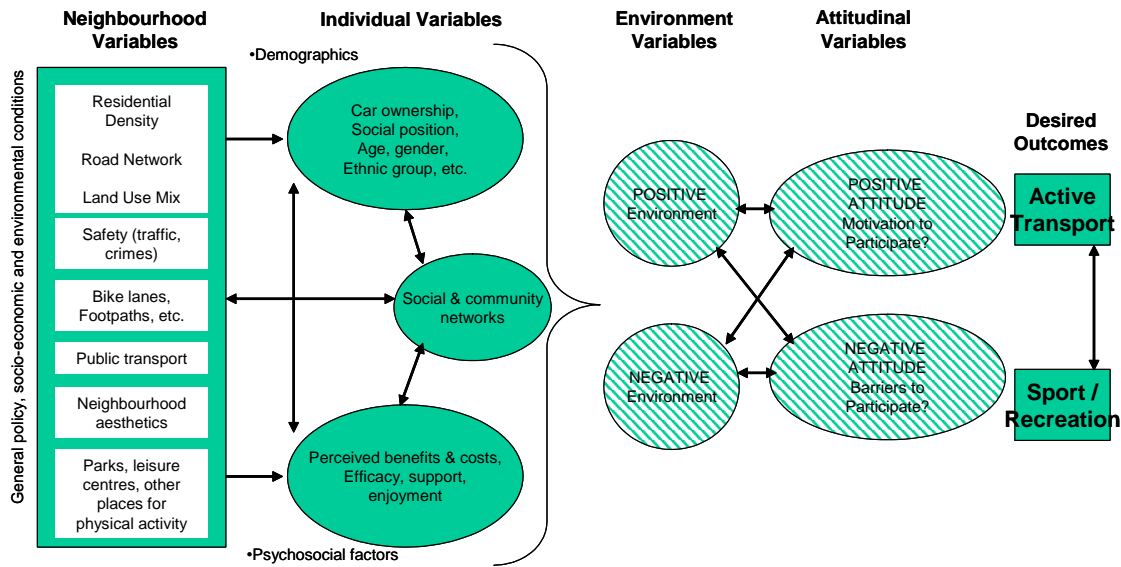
Neighbourhood Variables

Individual Variables

Environment Variables

Attitudinal Variables

General policy, socio-economic and environmental conditions

Residential Density

Road Network

Land Use Mix

Safety (traffic, crimes)

Bike lanes, Footpaths, etc.

Public transport

Neighbourhood aesthetics

Parks, leisure centres, other places for physical activity

•Demographics

Car ownership, Social position, Age, gender, Ethnic group, etc.

Social & community networks

Perceived benefits & costs, Efficacy, support, enjoyment

•Psychosocial factors

POSITIVE Environment

NEGATIVE Environment

POSITIVE ATTITUDE Motivation to Participate?

NEGATIVE ATTITUDE Barriers to Participate?

Desired Outcomes

Active Transport

Sport / Recreation